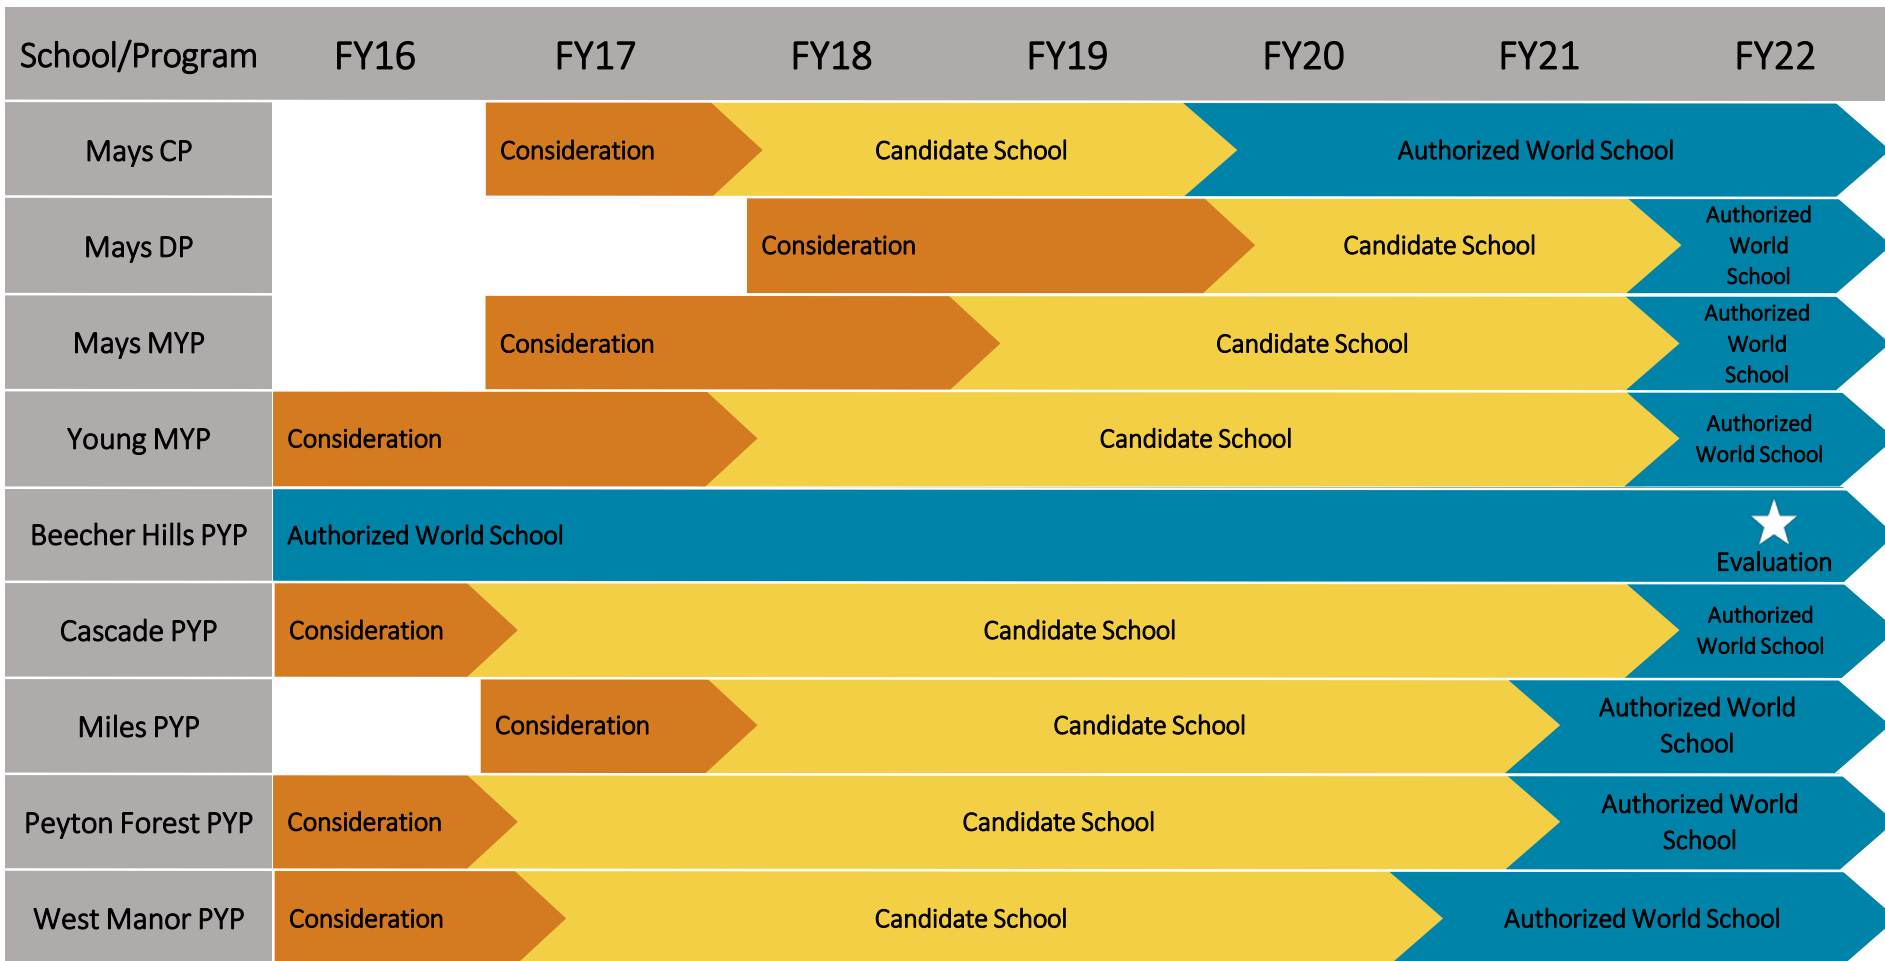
| School/Program | FY16 | FY17 | FY18 | FY19 | FY20 | FY21 | FY22 |
|---|---|---|---|---|---|---|---|
| Mays CP | | Consideration | Candidate School | | Authorized World School | | |
| Mays DP | | | Consideration | | Candidate School | | Authorized World School |
| Mays MYP | | Consideration | | Candidate School | | | Authorized World School |
| Young MYP | Consideration | | Candidate School | | | | Authorized World School |
| Beecher Hills PYP | Authorized World School | | | | | | Evaluation |
| Cascade PYP | Consideration | Candidate School | | | | | Authorized World School |
| Miles PYP | | Consideration | Candidate School | | | Authorized World School | |
| Peyton Forest PYP | Consideration | Candidate School | | | | Authorized World School | |
| West Manor PYP | Consideration | Candidate School | | | Authorized World School | | |